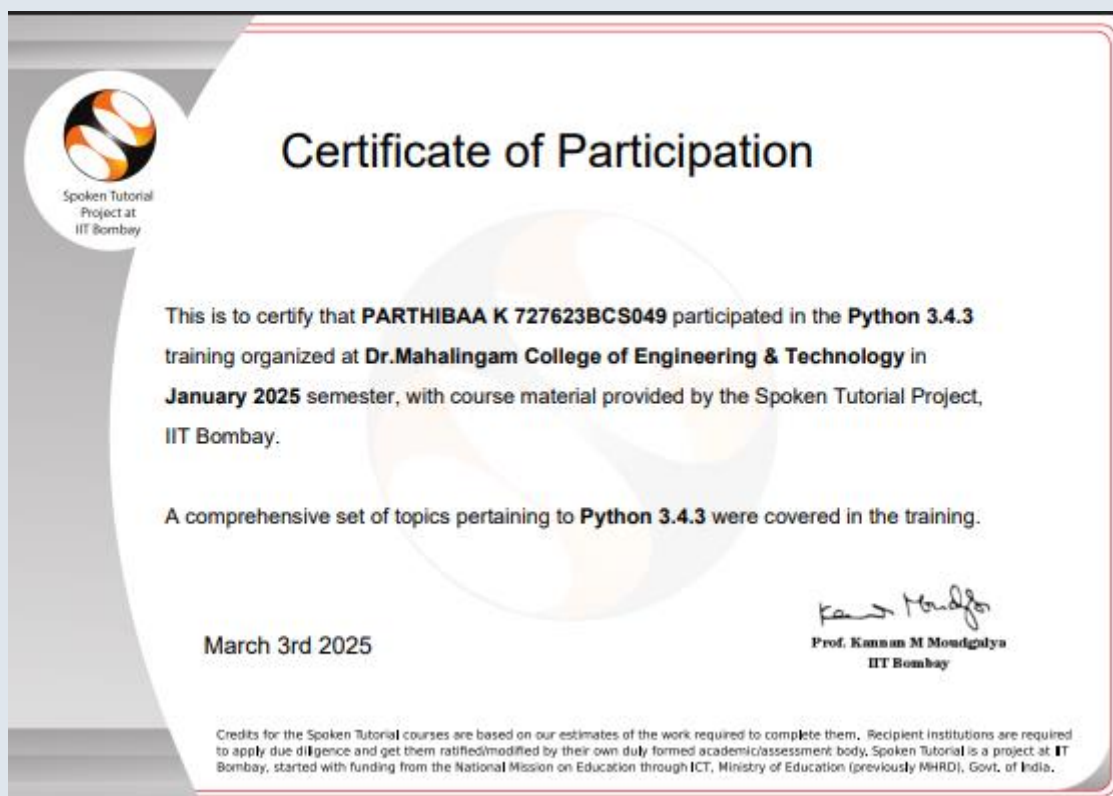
Spoken Tutorial Project at IIT Bombay

Certificate of Participation

This is to certify that **PARTHIBAA K 727623BCS049** participated in the **Python 3.4.3** training organized at **Dr.Mahalingam College of Engineering & Technology** in **January 2025** semester, with course material provided by the Spoken Tutorial Project, IIT Bombay.

A comprehensive set of topics pertaining to **Python 3.4.3** were covered in the training.

March 3rd 2025

Kannan Moudgalya
Prof. Kannan M Moudgalya
IIT Bombay

Credits for the Spoken Tutorial courses are based on our estimates of the work required to complete them. Recipient institutions are required to apply due diligence and get them ratified/modified by their own duly formed academic/assessment body. Spoken Tutorial is a project at IIT Bombay, started with funding from the National Mission on Education through ICT, Ministry of Education (previously MHRD), Govt. of India.